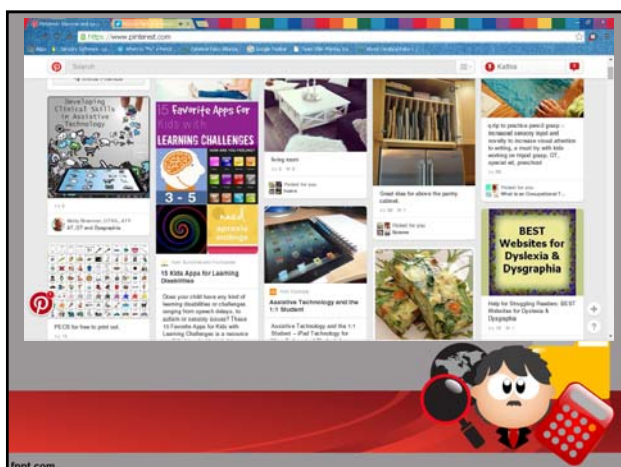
https://www.pinterest.com

Search

Katica

Developing Clinical Skills in Assistive Technology

Molly Bowman, OTR/L, ATP
AT, OT and Dysgraphia

15 Favorite Apps for Kids with LEARNING CHALLENGES

3 - 5

15 Kids Apps for Learning Disabilities

Does your child have any kind of learning disabilities or challenges ranging from speech delays, to autism to sensory issues? These 15 Favorite Apps for Kids with Learning Challenges is a resource

living room

Picked for you

Great idea for above the pantry cabinet.

Picked for you

Assistive Technology and the 1:1 Student

Assistive Technology and the 1:1 Student – iPad Technology for

a clip to practice pencil grasp - increased sensory input and novelty to increase visual attention to writing, a must try with kids working on tripod grasp, OT, special ed, preschool

Picked for you
What is an Occupational T...

BEST Websites for Dyslexia & Dysgraphia

Help for Struggling Readers: BEST Websites for Dyslexia & Dysgraphia

PECS for how to print out.

font.com